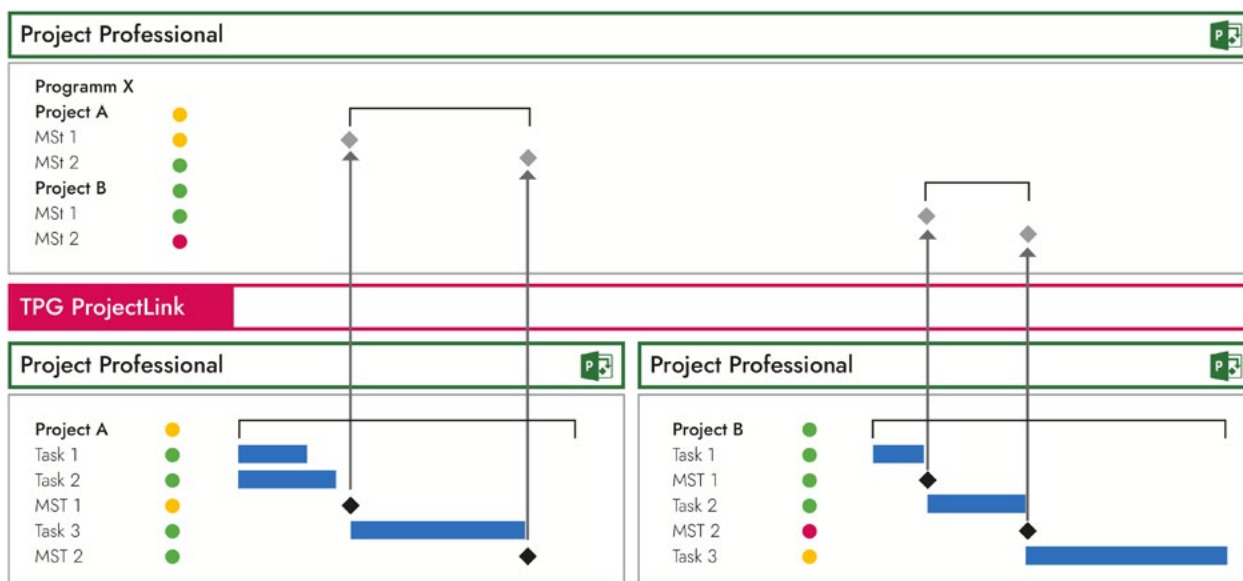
Project Professional

Programm X
Project A
MSt 1
MSt 2
Project B
MSt 1
MSt 2

TPG ProjectLink

Project Professional

Project A
Task 1
Task 2
MST 1
Task 3
MST 2

Project Professional

Project B
Task 1
MST 1
Task 2
MST 2
Task 3